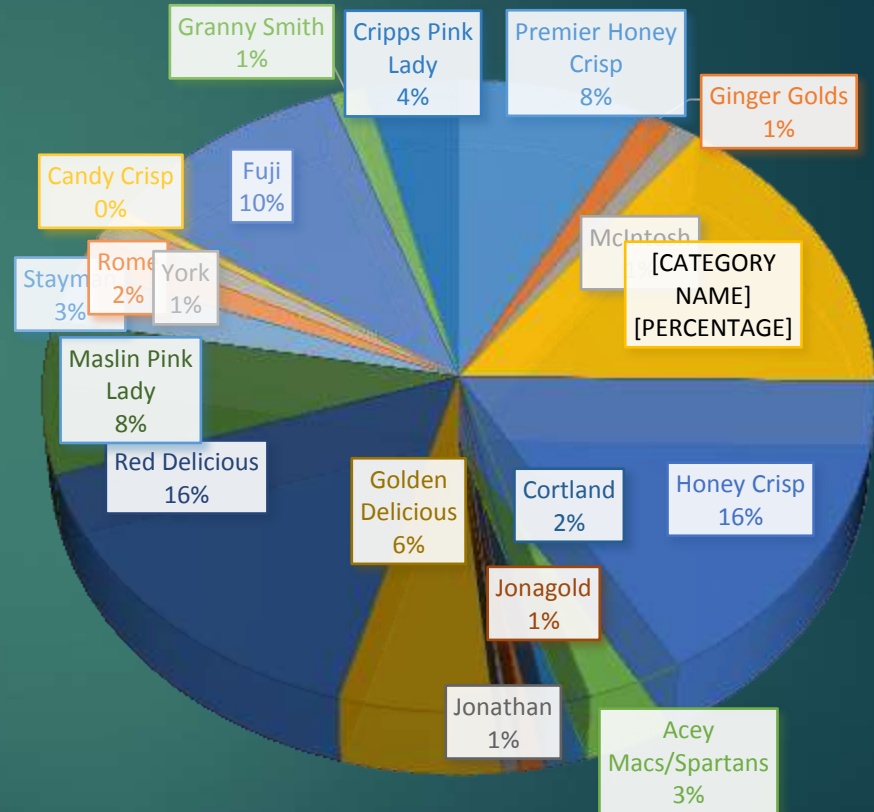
Granny Smith
1%

Cripps Pink Lady
4%

Premier Honey Crisp
8%

Ginger Golds
1%

Candy Crisp
0%

Fuji
10%

McIntosh
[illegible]

[CATEGORY NAME]
[PERCENTAGE]

Staym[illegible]
3%

Rome
2%

York
1%

Maslin Pink Lady
8%

Red Delicious
16%

Golden Delicious
6%

Cortland
2%

Honey Crisp
16%

Jonagold
1%

Jonathan
1%

Acey Macs/Spartans
3%